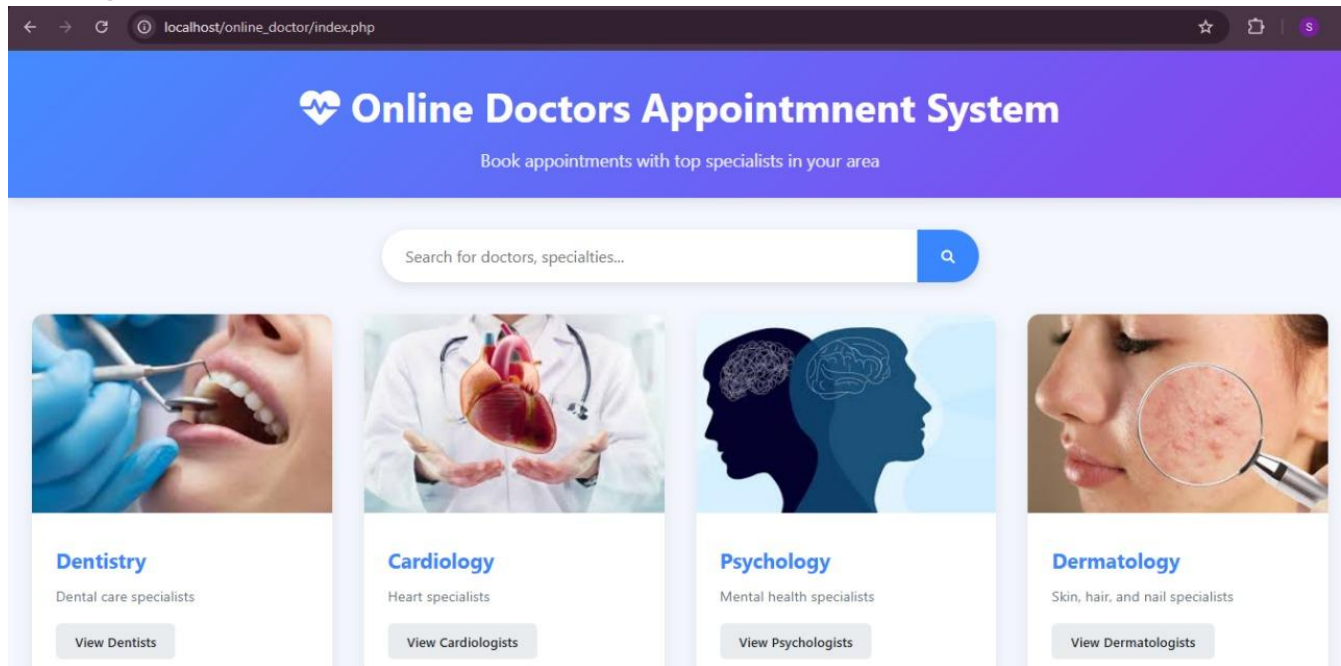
localhost/online_doctor/index.php

S

Online Doctors Appointmnent System

Book appointments with top specialists in your area

Search for doctors, specialties...

Dentistry

Dental care specialists

View Dentists

Cardiology

Heart specialists

View Cardiologists

Psychology

Mental health specialists

View Psychologists

Dermatology

Skin, hair, and nail specialists

View Dermatologists